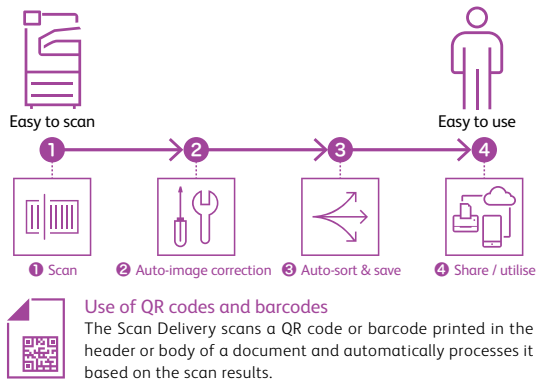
Easy to scan

Easy to use

1

2

3

4

❶ Scan

❷ Auto-image correction

❸ Auto-sort & save

❹ Share / utilise

Use of QR codes and barcodes

The Scan Delivery scans a QR code or barcode printed in the header or body of a document and automatically processes it based on the scan results.